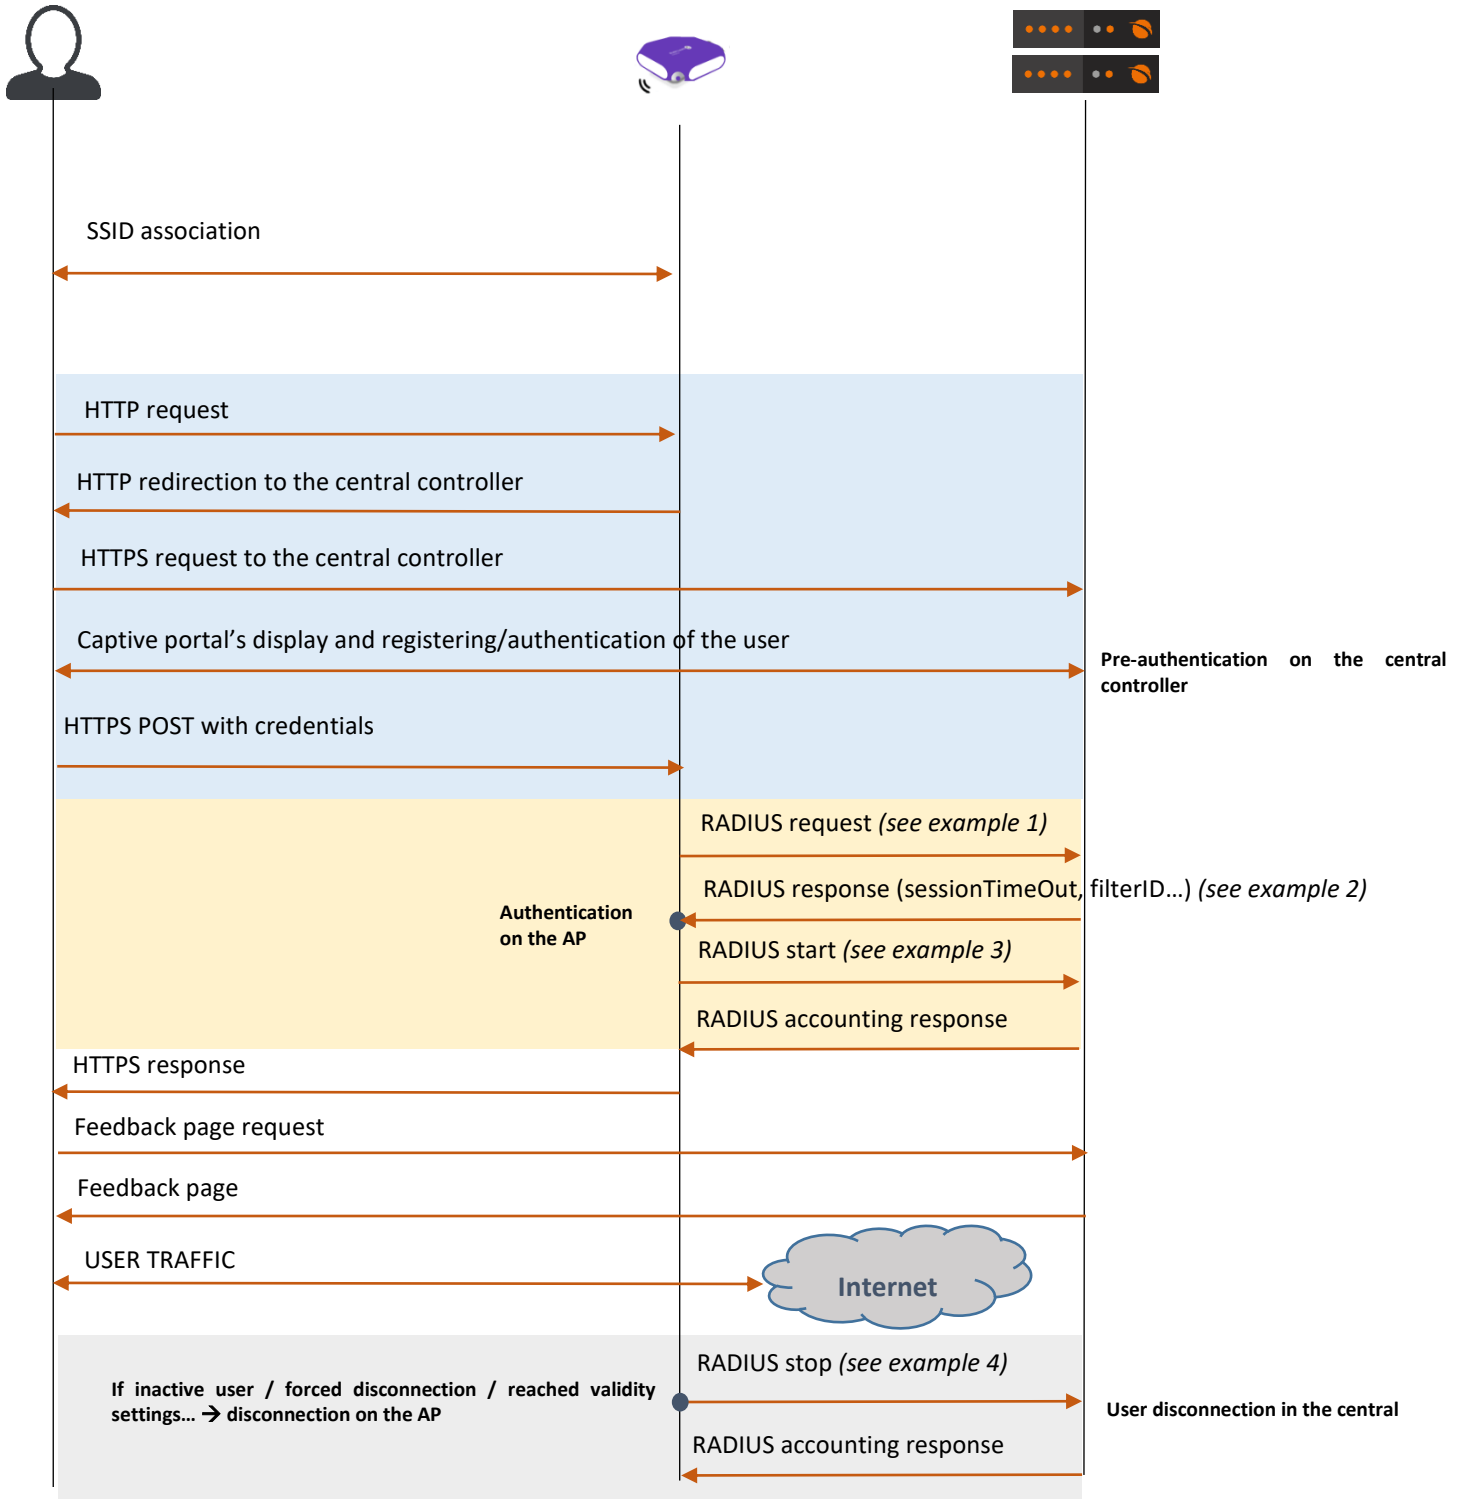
SSID association

HTTP request

HTTP redirection to the central controller

HTTPS request to the central controller

Captive portal’s display and registering/authentication of the user

Pre-authentication on the central controller

HTTPS POST with credentials

RADIUS request *(see example 1)*

RADIUS response (sessionTimeOut, filterID…) *(see example 2)*

Authentication on the AP

RADIUS start *(see example 3)*

RADIUS accounting response

HTTPS response

Feedback page request

Feedback page

USER TRAFFIC

Internet

RADIUS stop *(see example 4)*

If inactive user / forced disconnection / reached validity settings… → disconnection on the AP

User disconnection in the central

RADIUS accounting response